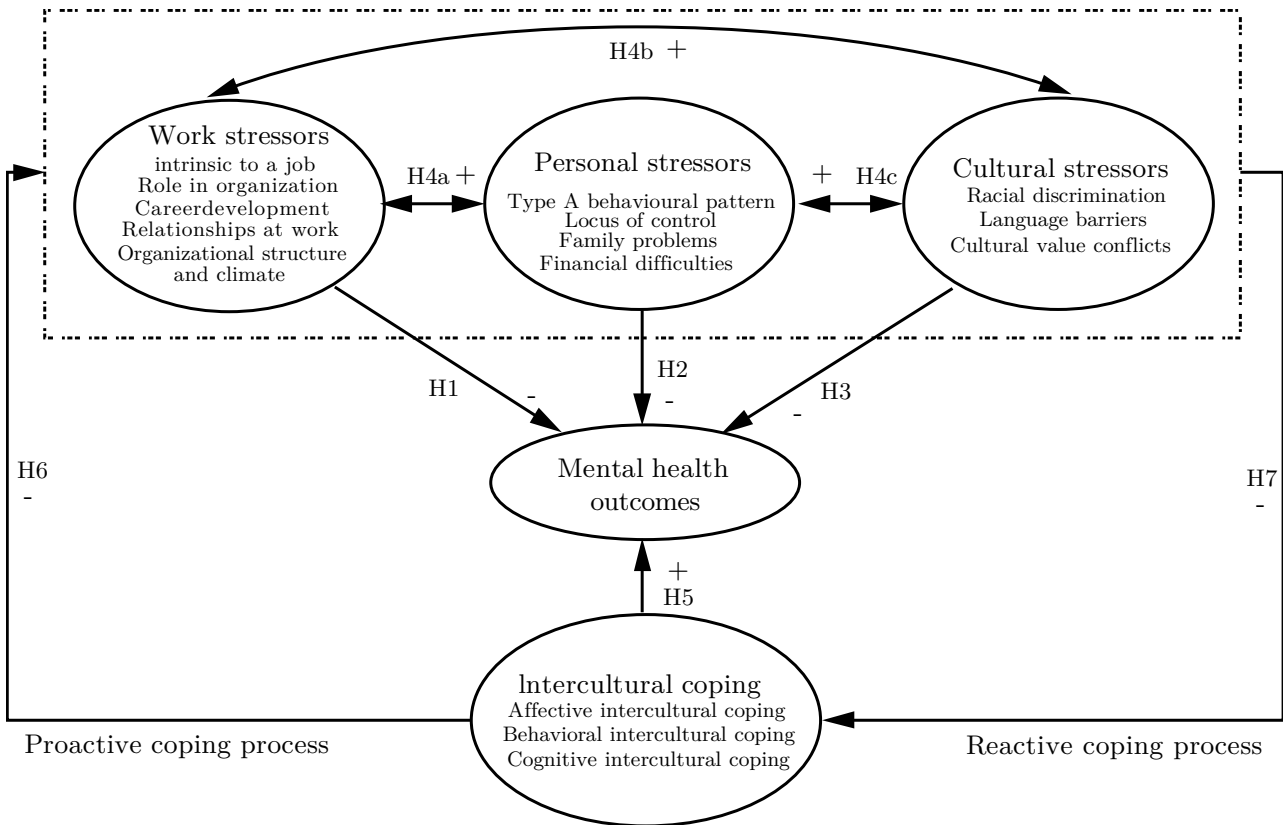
H4b +

Work stressors
intrinsic to a job
Role in organization
Careerdevelopment
Relationships at work
Organizational structure and climate

H4a +

Personal stressors
Type A behavioural pattern
Locus of control
Family problems
Financial difficulties

+ H4c

Cultural stressors
Racial discrimination
Language barriers
Cultural value conflicts

H1
-

H2
-

H3
-

H6
-

Mental health outcomes

H7
-

+
H5

lntercultural coping
Affective intercultural coping
Behavioral intercultural coping
Cognitive intercultural coping

Proactive coping process

Reactive coping process